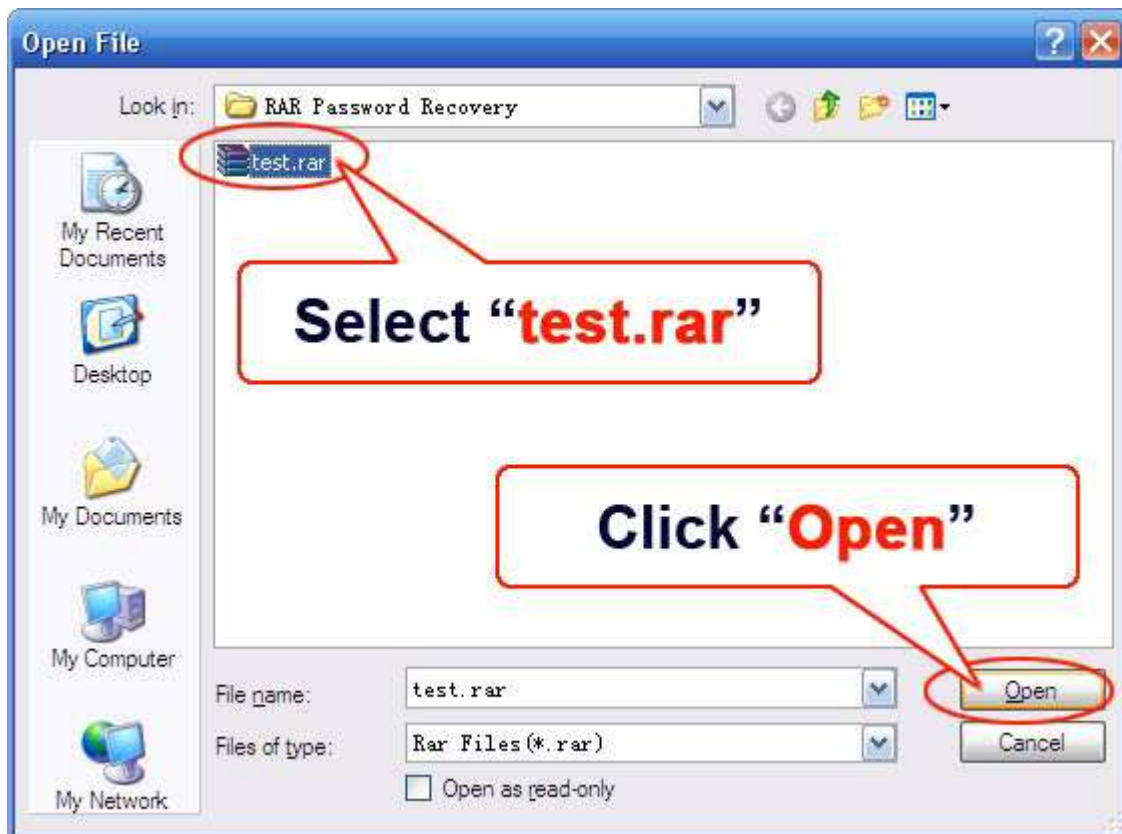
Open File

Look in: RAR Password Recovery

test.rar

My Recent Documents

Desktop

My Documents

My Computer

My Network

Select "test.rar"

Click "Open"

File name: test.rar

Files of type: Rar Files(*.rar)

Open as read-only

Open

Cancel